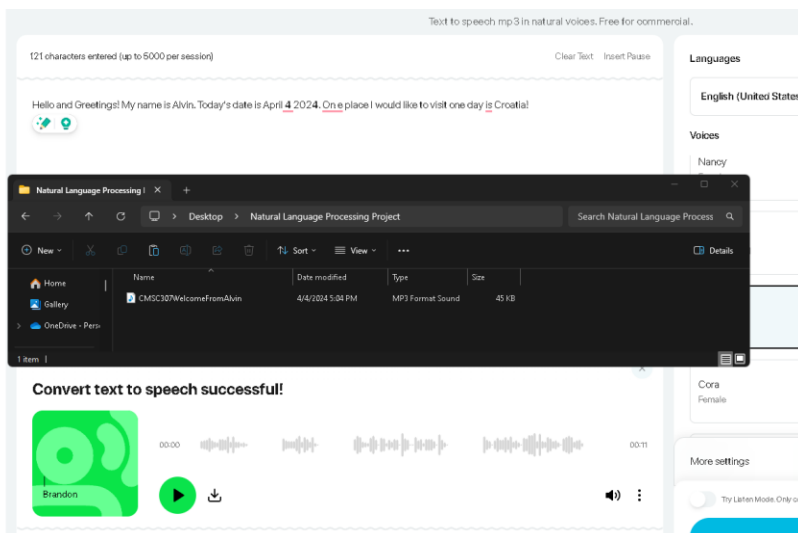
Text to speech mp3 in natural voices. Free for commercial.

121 characters entered (up to 5000 per session)

Clear Text Insert Pause

Hello and Greetings! My name is Alvin. Today's date is April 4 2024. One place I would like to visit one day is Croatia!

Languages

English (United States

Voices

Nancy

Natural Language Processing I ✕ +

Desktop > Natural Language Processing Project

Search Natural Language Process

New Sort View ··· Details

Home

Gallery

OneDrive - Pers

| Name | Date modified | Type | Size |
|---|---|---|---|
| CMSC307WelcomeFromAlvin | 4/4/2024 5:04 PM | MP3 Format Sound | 45 KB |

1 item

Convert text to speech successful!

00:00

00:11

Brandon

Cora

Female

More settings

Try Listen Mode. Only c